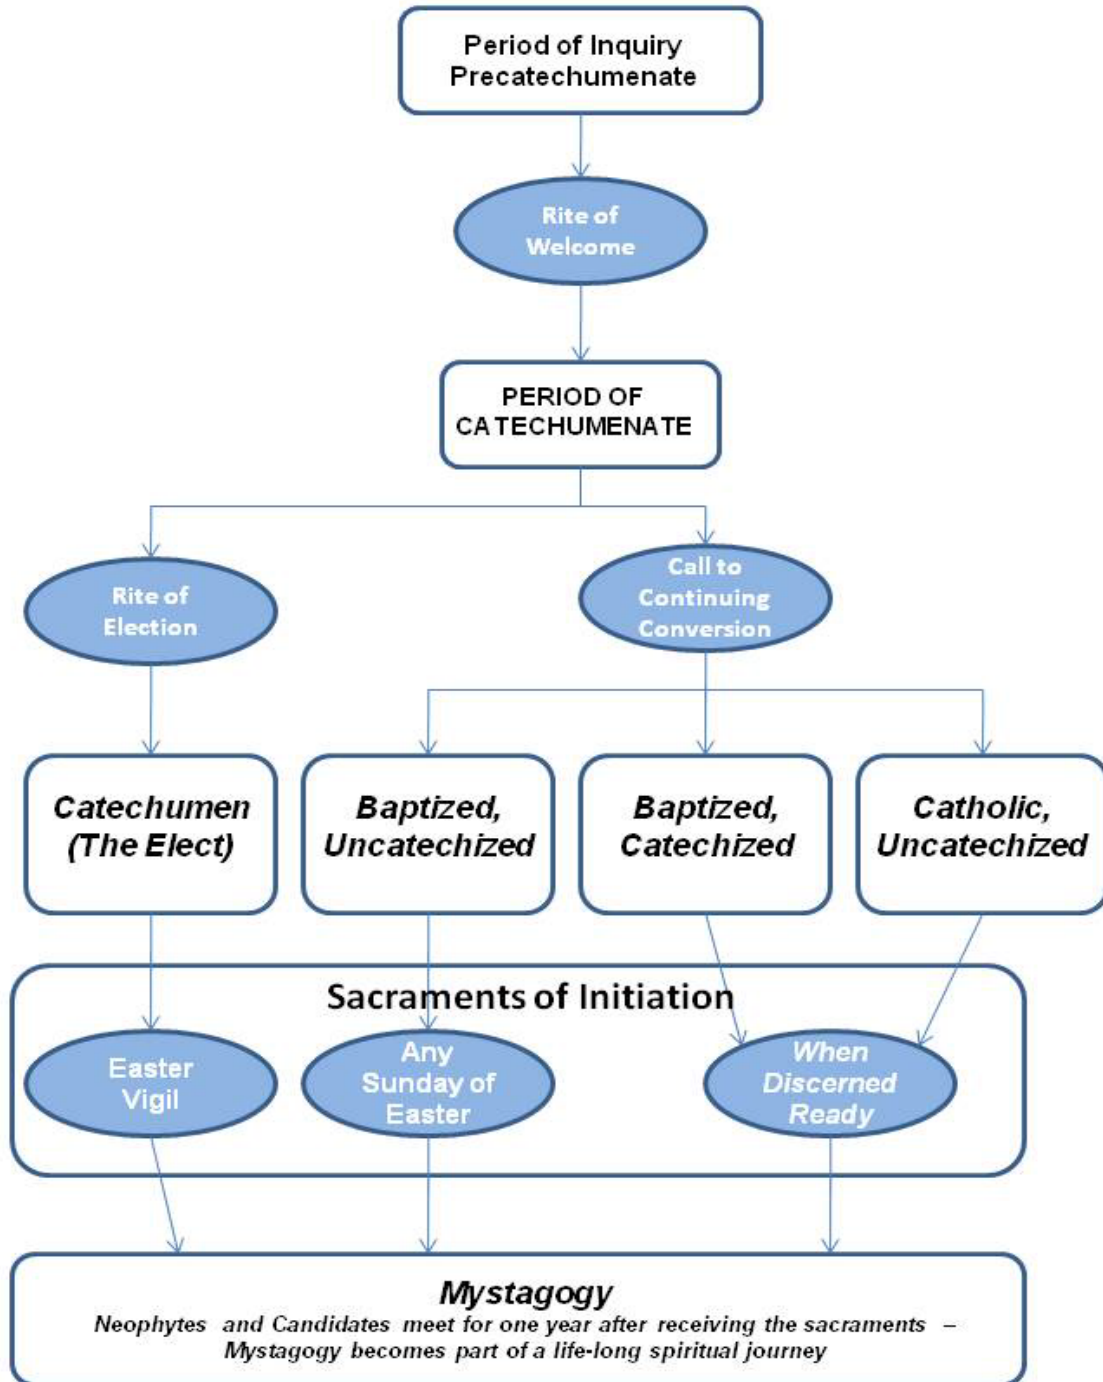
Period of Inquiry
Precatechumenate

Rite of Welcome

PERIOD OF CATECHUMENATE

Rite of Election

Call to Continuing Conversion

Catechumen (The Elect)

Baptized, Uncatechized

Baptized, Catechized

Catholic, Uncatechized

Sacraments of Initiation

Easter Vigil

Any Sunday of Easter

When Discerned Ready

Mystagogy
Neophytes and Candidates meet for one year after receiving the sacraments – Mystagogy becomes part of a life-long spiritual journey